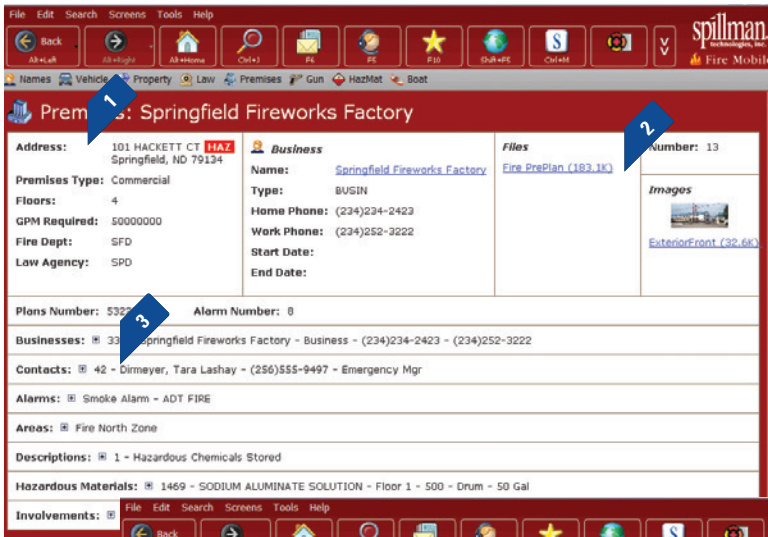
File Edit Search Screens Tools Help

Back Alt+Left | Alt+Right | Alt+Home | Ctrl+I | F4 | F6 | F10 | Shift+F6 | Ctrl+M

spillman technologies, inc. Fire Mobile

Names Vehicle Property Law Premises Gun HazMat Boat

1

Prem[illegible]s: Springfield Fireworks Factory

2

Address: 101 HACKETT CT HAZ Springfield, ND 79134

Premises Type: Commercial

Floors: 4

GPM Required: 50000000

Fire Dept: SFD

Law Agency: SPD

Business

Name: Springfield Fireworks Factory

Type: BUSIN

Home Phone: (234)234-2423

Work Phone: (234)252-3222

Start Date:

End Date:

Files

Fire PrePlan (183.1K)

Number: 13

Images

ExteriorFront (32.6K)

Plans Number: 532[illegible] Alarm Number: 8

3

Businesses: 33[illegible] Springfield Fireworks Factory - Business - (234)234-2423 - (234)252-3222

Contacts: 42 - Dirmeyer, Tara Lashay - (256)555-9497 - Emergency Mgr

Alarms: Smoke Alarm - ADT FIRE

Areas: Fire North Zone

Descriptions: 1 - Hazardous Chemicals Stored

Hazardous Materials: 1469 - SODIUM ALUMINATE SOLUTION - Floor 1 - 500 - Drum - 50 Gal

Involvements:

File Edit Search Screens Tools Help

Back